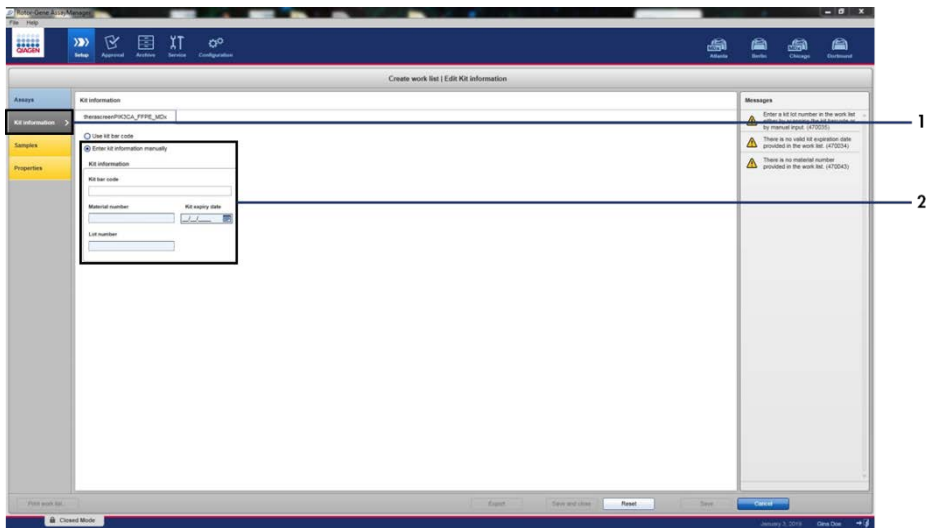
Rotor-Gene AssayManager
File Help

QIAGEN

Setup Approval Archive Service Configuration

Atlanta Berlin Chicago Dortmund

Create work list | Edit Kit information

Assays

Kit information

Samples

Properties

Kit information

therascreenPIK3CA_FFPE_MDx

Use kit bar code

Enter kit information manually

Kit information

Kit bar code

Material number

Kit expiry date

__/__/____

Lot number

Messages

Enter a kit lot number in the work list either by scanning the kit barcode or by manual input. (470035)

There is no valid kit expiration date provided in the work list. (470034)

There is no material number provided in the work list. (470043)

1

2

Print work list

Export

Save and close

Reset

Save

Cancel

Closed Mode

January 3, 2018 Gina Doe